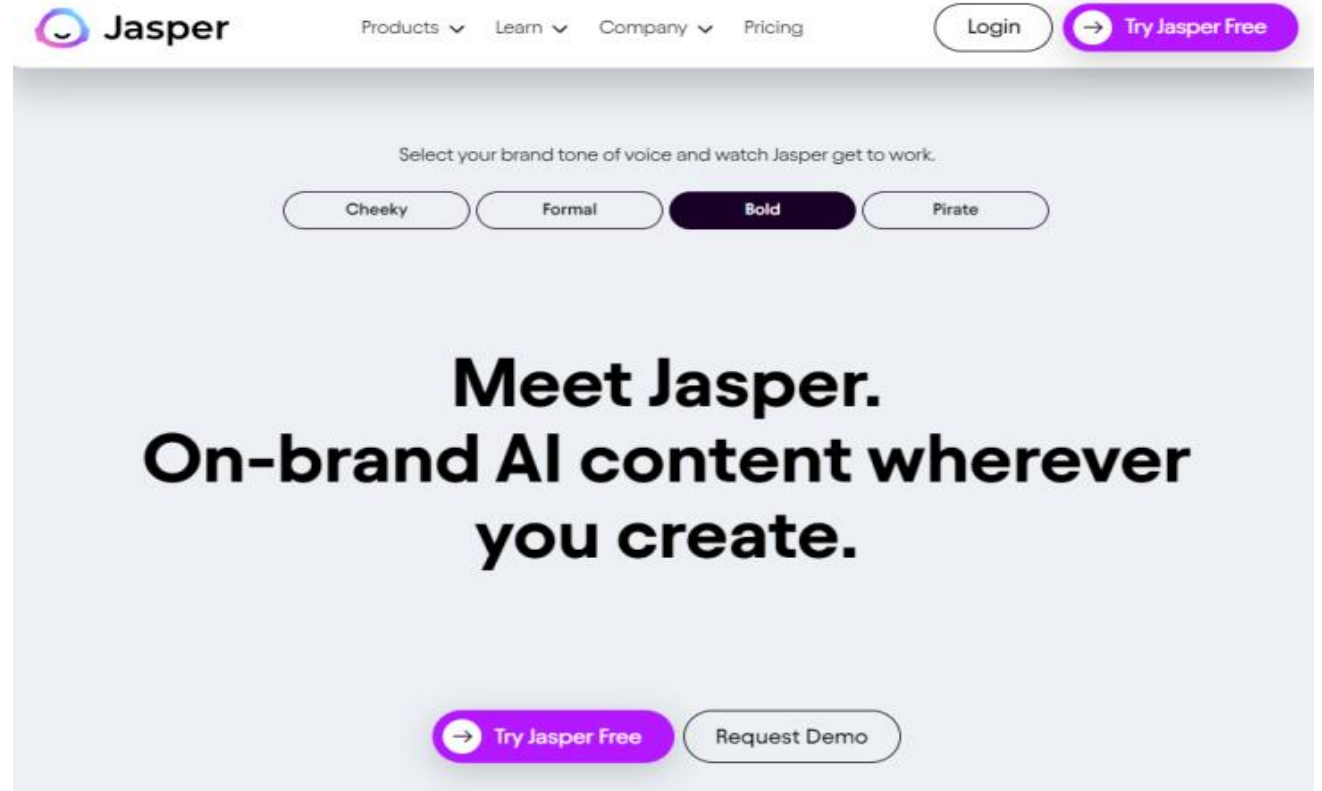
Jasper

Products Learn Company Pricing

Login

→ Try Jasper Free

Select your brand tone of voice and watch Jasper get to work.

Cheeky Formal Bold Pirate

Meet Jasper.
On-brand AI content wherever you create.

→ Try Jasper Free

Request Demo